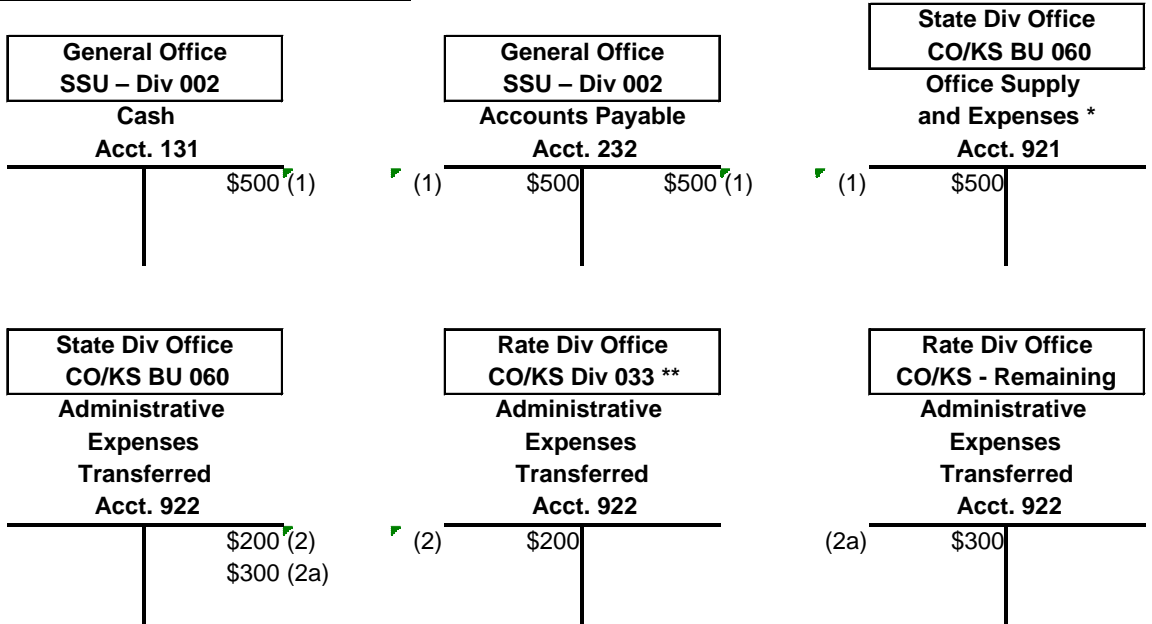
General Office
SSU – Div 002
Cash
Acct. 131

$500 (1)

General Office
SSU – Div 002
Accounts Payable
Acct. 232

(1) $500 | $500 (1)

State Div Office
CO/KS BU 060
Office Supply
and Expenses *
Acct. 921

(1) $500

State Div Office
CO/KS BU 060
Administrative
Expenses
Transferred
Acct. 922

$200 (2)
$300 (2a)

Rate Div Office
CO/KS Div 033 **
Administrative
Expenses
Transferred
Acct. 922

(2) $200

Rate Div Office
CO/KS - Remaining
Administrative
Expenses
Transferred
Acct. 922

(2a) $300